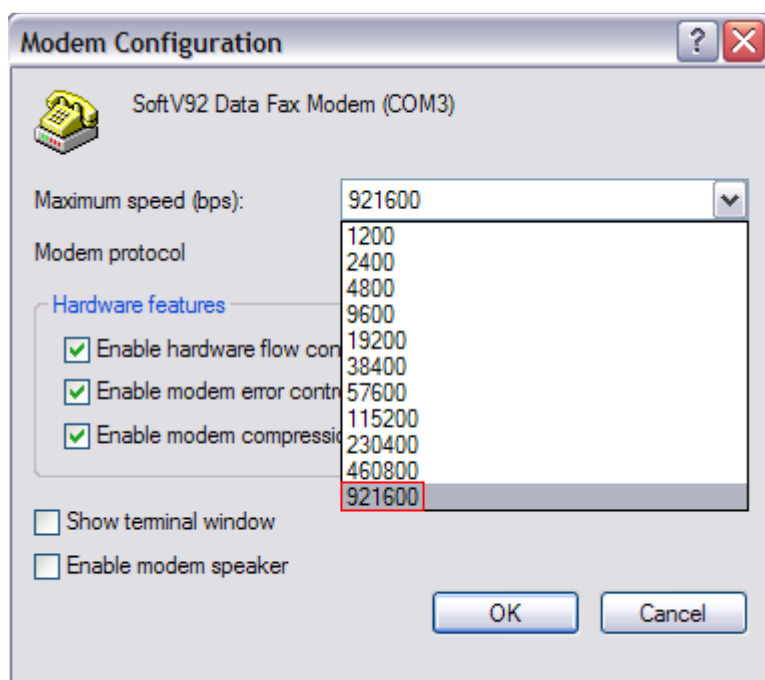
Modem Configuration

?

SoftV92 Data Fax Modem (COM3)

Maximum speed (bps): 921600

Modem protocol

Hardware features

Enable hardware flow con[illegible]

Enable modem error contr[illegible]

Enable modem compressio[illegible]

1200
2400
4800
9600
19200
38400
57600
115200
230400
460800
921600

Show terminal window

Enable modem speaker

OK

Cancel